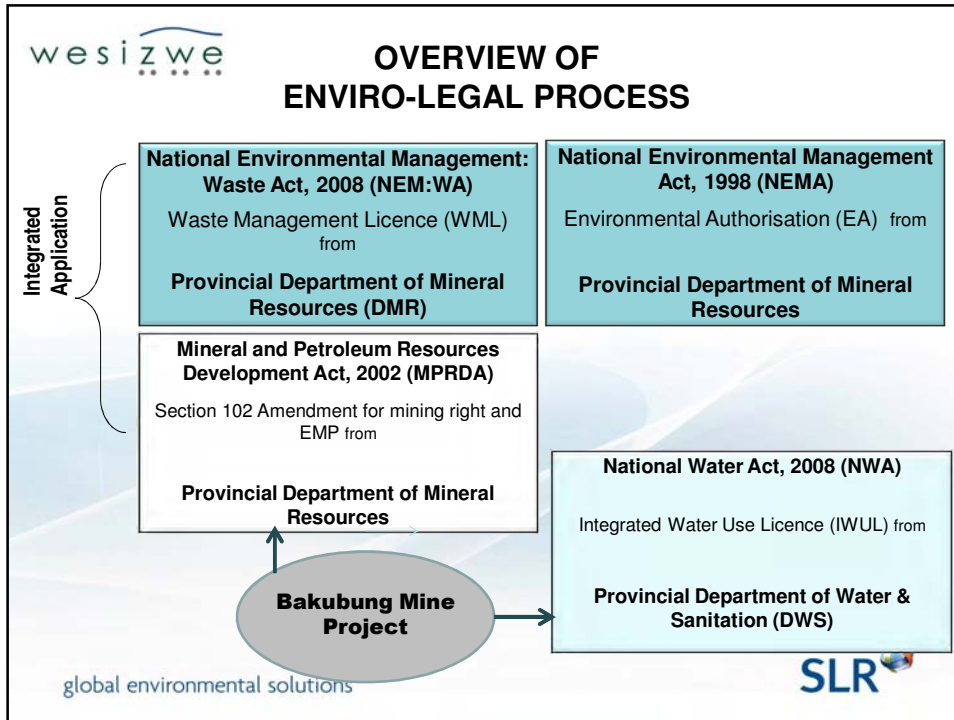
wesizwe

OVERVIEW OF ENVIRO-LEGAL PROCESS

Integrated Application

National Environmental Management: Waste Act, 2008 (NEM:WA)

Waste Management Licence (WML) from

Provincial Department of Mineral Resources (DMR)

National Environmental Management Act, 1998 (NEMA)

Environmental Authorisation (EA) from

Provincial Department of Mineral Resources

Mineral and Petroleum Resources Development Act, 2002 (MPRDA)

Section 102 Amendment for mining right and EMP from

Provincial Department of Mineral Resources

National Water Act, 2008 (NWA)

Integrated Water Use Licence (IWUL) from

Provincial Department of Water & Sanitation (DWS)

Bakubung Mine Project

global environmental solutions

SLR